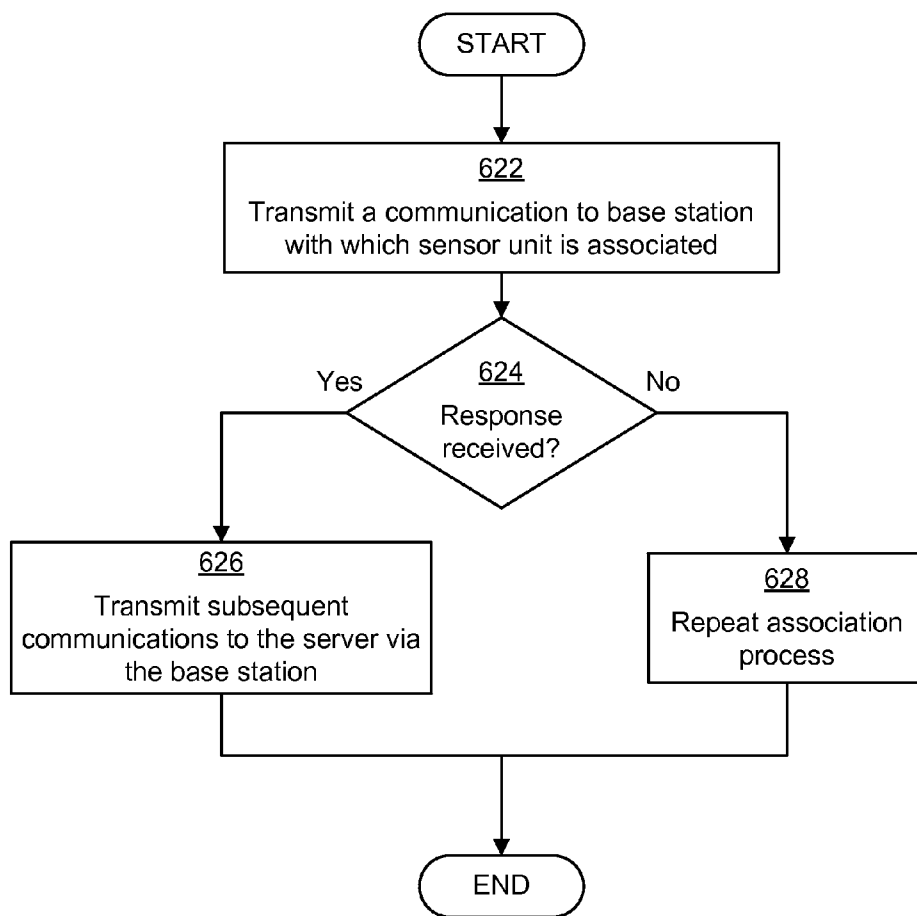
START

622
Transmit a communication to base station with which sensor unit is associated

Yes

624
Response received?

No

626
Transmit subsequent communications to the server via the base station

628
Repeat association process

END